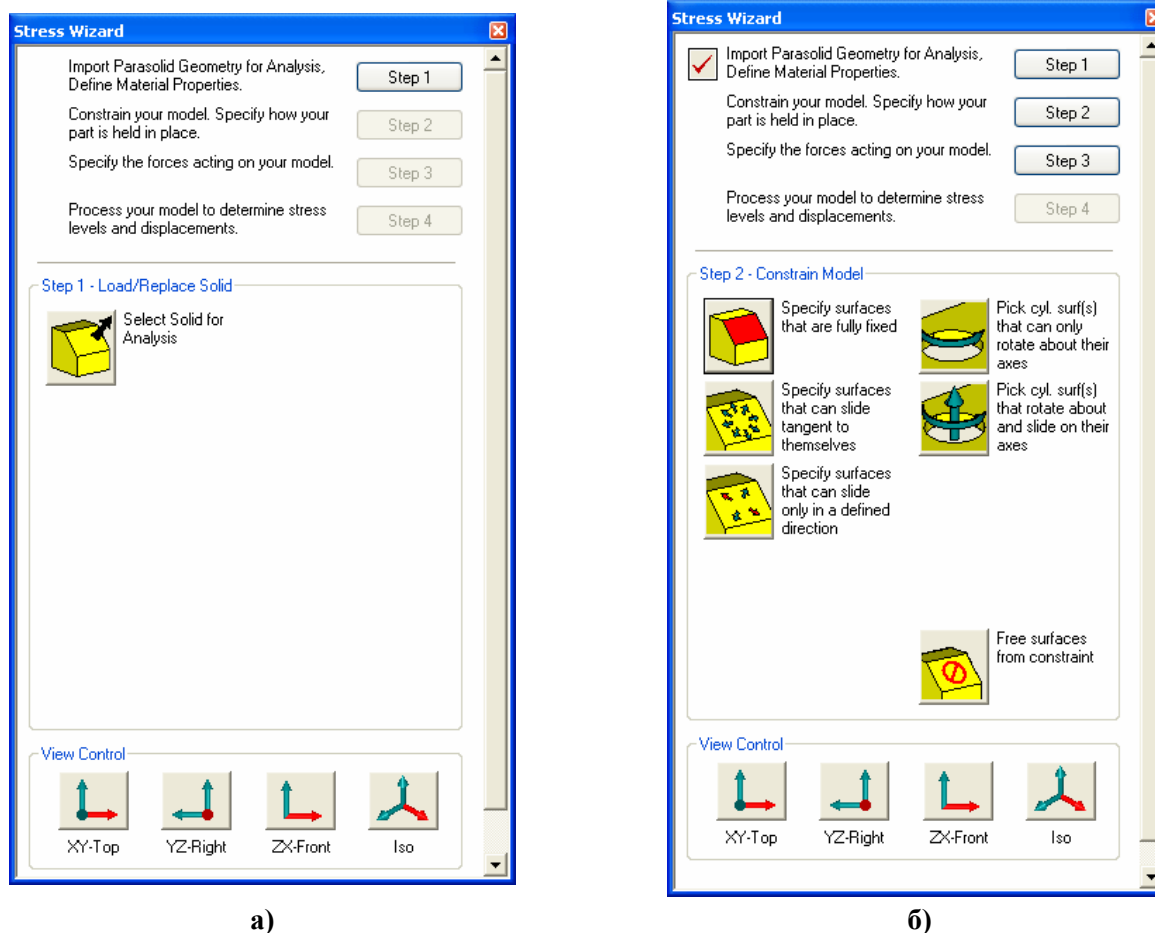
Stress Wizard

Import Parasolid Geometry for Analysis, Define Material Properties. Step 1

Constrain your model. Specify how your part is held in place. Step 2

Specify the forces acting on your model. Step 3

Process your model to determine stress levels and displacements. Step 4

Step 1 - Load/Replace Solid

Select Solid for Analysis

View Control

XY-Top YZ-Right ZX-Front Iso

а)

Stress Wizard

Import Parasolid Geometry for Analysis, Define Material Properties. Step 1

Constrain your model. Specify how your part is held in place. Step 2

Specify the forces acting on your model. Step 3

Process your model to determine stress levels and displacements. Step 4

Step 2 - Constrain Model

Specify surfaces that are fully fixed

Pick cyl. surf(s) that can only rotate about their axes

Specify surfaces that can slide tangent to themselves

Pick cyl. surf(s) that rotate about and slide on their axes

Specify surfaces that can slide only in a defined direction

Free surfaces from constraint

View Control

XY-Top YZ-Right ZX-Front Iso

б)